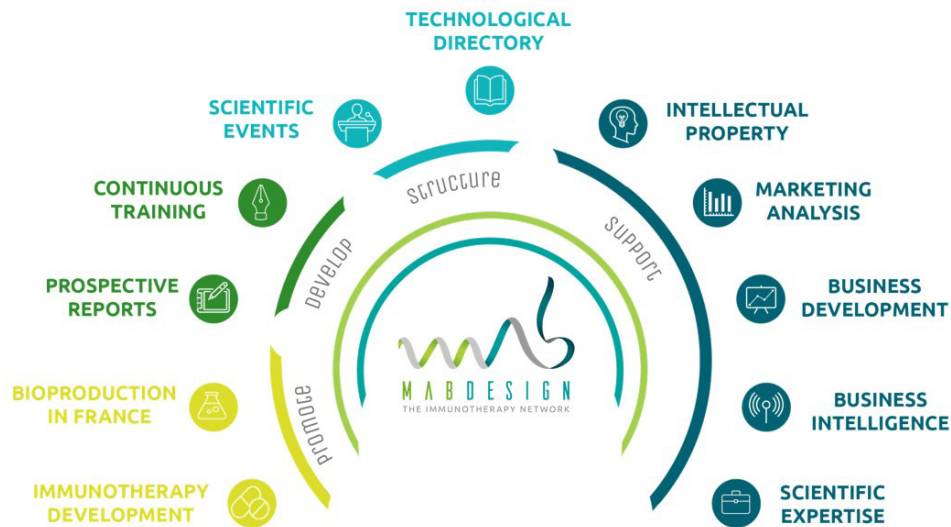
TECHNOLOGICAL DIRECTORY

SCIENTIFIC EVENTS

INTELLECTUAL PROPERTY

CONTINUOUS TRAINING

MARKETING ANALYSIS

PROSPECTIVE REPORTS

BUSINESS DEVELOPMENT

BIOPRODUCTION IN FRANCE

BUSINESS INTELLIGENCE

IMMUNOTHERAPY DEVELOPMENT

SCIENTIFIC EXPERTISE

Structure

Develop

Support

Promote

MABDESIGN
THE IMMUNOTHERAPY NETWORK